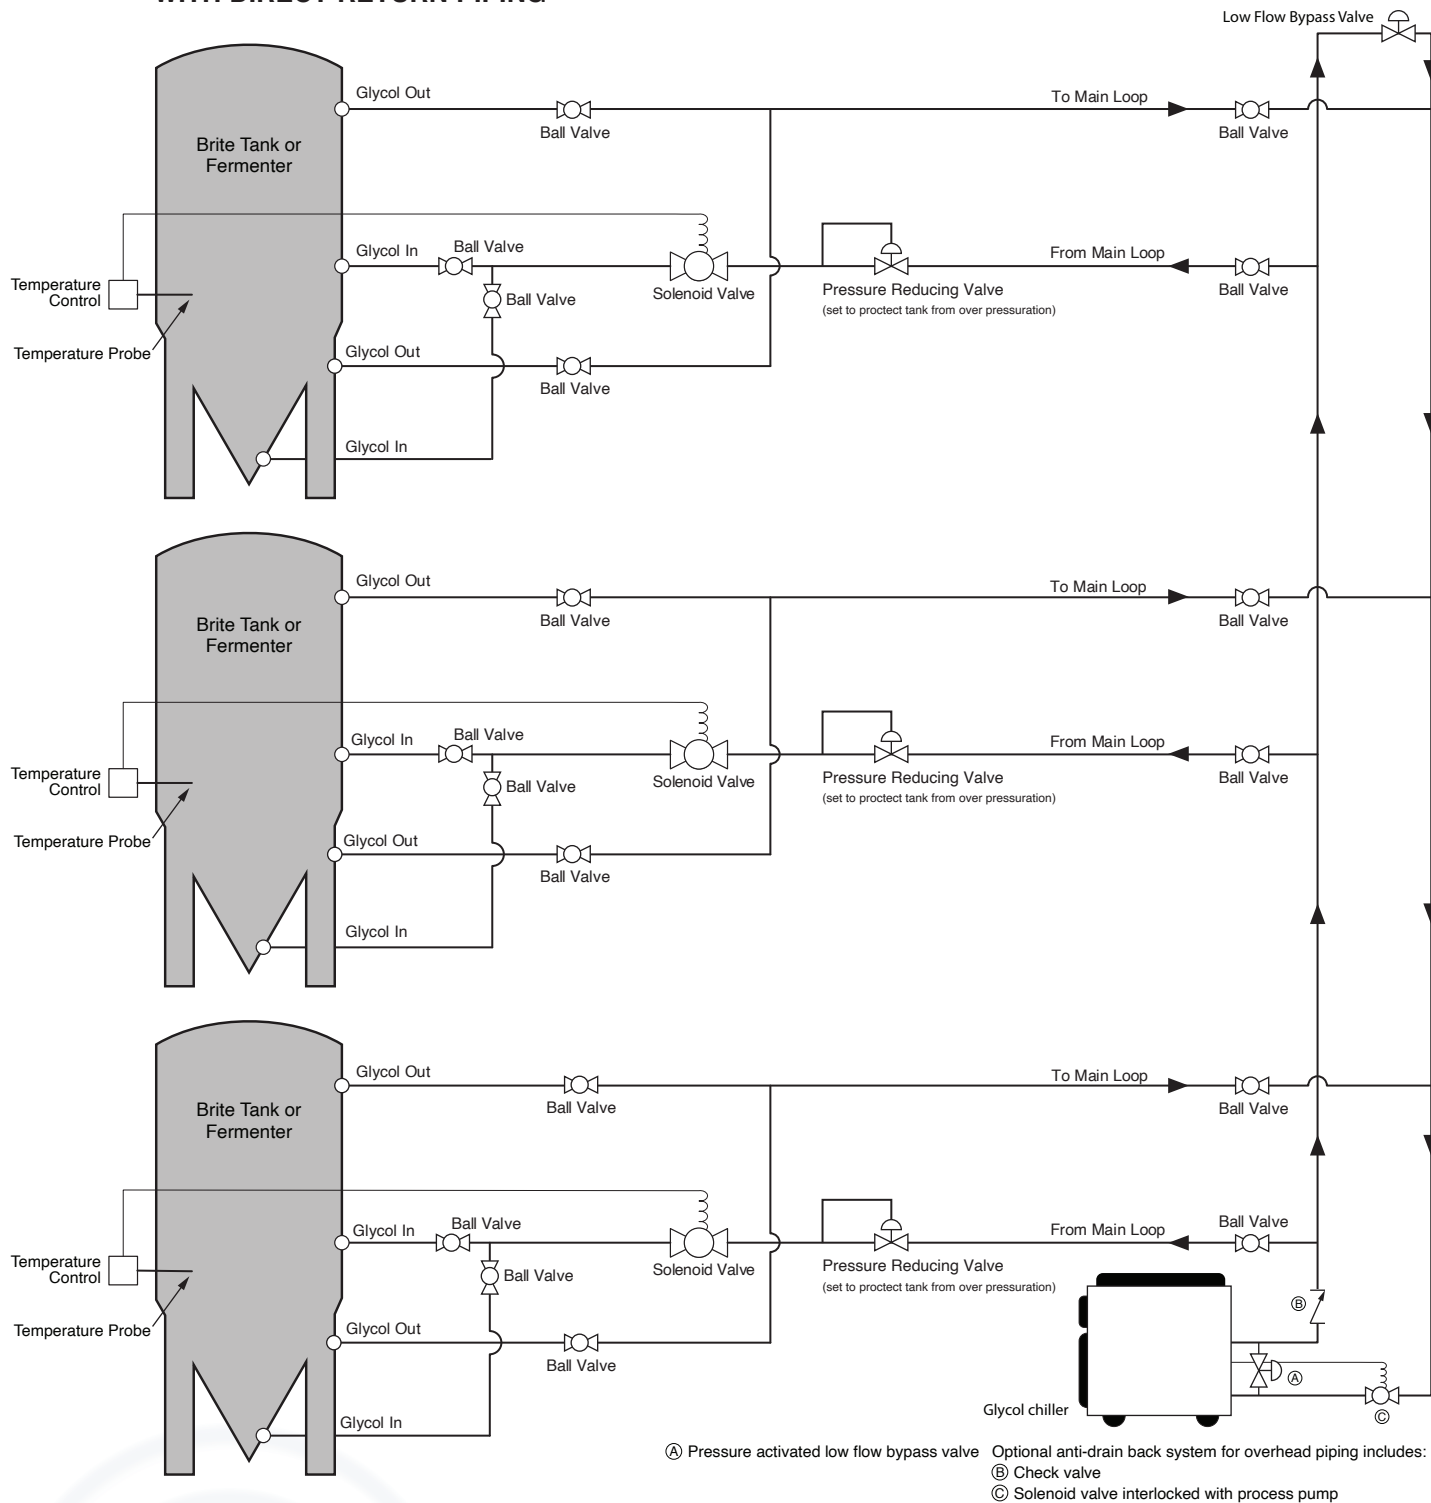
WITH DIRECT RETURN PIPING

Low Flow Bypass Valve

Brite Tank or Fermenter

Glycol Out
Ball Valve
To Main Loop
Ball Valve

Temperature Control
Temperature Probe
Glycol In
Ball Valve
Ball Valve
Solenoid Valve
Pressure Reducing Valve
(set to proctect tank from over pressuration)
From Main Loop
Ball Valve
Glycol Out
Ball Valve
Glycol In

Brite Tank or Fermenter

Glycol Out
Ball Valve
To Main Loop
Ball Valve

Temperature Control
Temperature Probe
Glycol In
Ball Valve
Ball Valve
Solenoid Valve
Pressure Reducing Valve
(set to proctect tank from over pressuration)
From Main Loop
Ball Valve
Glycol Out
Ball Valve
Glycol In

Brite Tank or Fermenter

Glycol Out
Ball Valve
To Main Loop
Ball Valve

Temperature Control
Temperature Probe
Glycol In
Ball Valve
Ball Valve
Solenoid Valve
Pressure Reducing Valve
(set to proctect tank from over pressuration)
From Main Loop
Ball Valve
Glycol Out
Ball Valve
Glycol In

Ⓑ
Ⓐ
Glycol chiller
Ⓒ

Ⓐ Pressure activated low flow bypass valve

Optional anti-drain back system for overhead piping includes:
Ⓑ Check valve
Ⓒ Solenoid valve interlocked with process pump